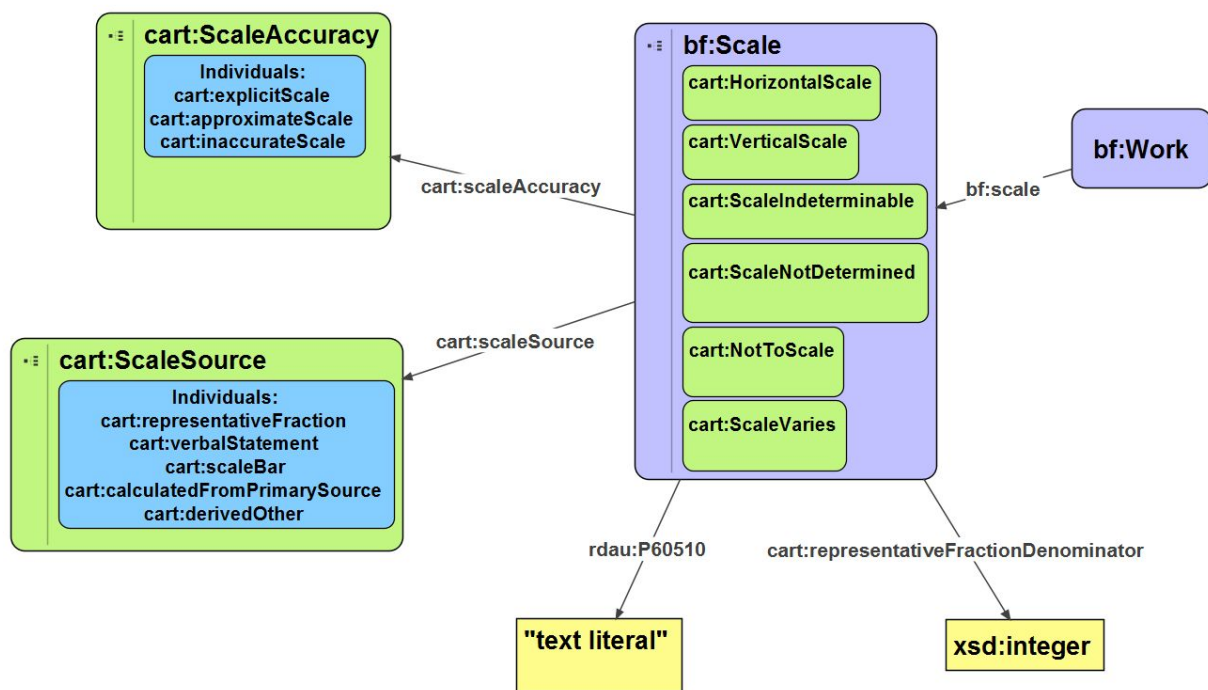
cart:ScaleAccuracy

Individuals:
cart:explicitScale
cart:approximateScale
cart:inaccurateScale

cart:scaleAccuracy

bf:Scale

cart:HorizontalScale

cart:VerticalScale

cart:ScaleIndeterminable

cart:ScaleNotDetermined

cart:NotToScale

cart:ScaleVaries

bf:scale

bf:Work

cart:scaleSource

cart:ScaleSource

Individuals:
cart:representativeFraction
cart:verbalStatement
cart:scaleBar
cart:calculatedFromPrimarySource
cart:derivedOther

rdau:P60510

cart:representativeFractionDenominator

"text literal"

xsd:integer